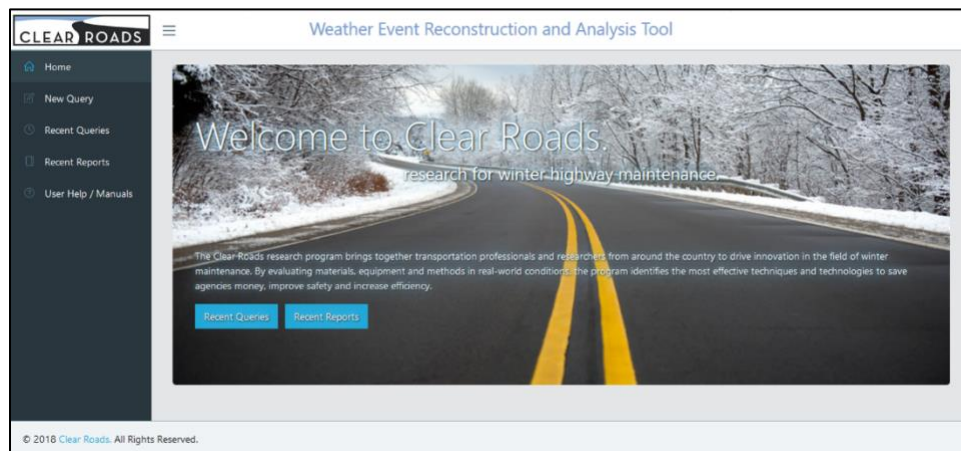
CLEAR ROADS

Weather Event Reconstruction and Analysis Tool

Home

New Query

Recent Queries

Recent Reports

User Help / Manuals

Welcome to Clear Roads.

research for winter highway maintenance

The Clear Roads research program brings together transportation professionals and researchers from around the country to drive innovation in the field of winter maintenance. By evaluating materials, equipment and methods in real-world conditions, the program identifies the most effective techniques and technologies to save agencies money, improve safety and increase efficiency.

Recent Queries

Recent Reports

© 2018 Clear Roads. All Rights Reserved.